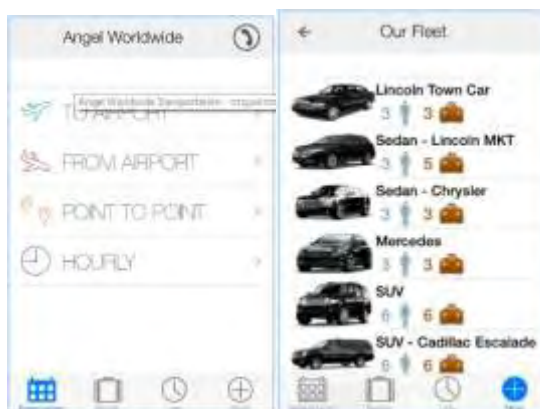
Angel Worldwide

Angel Worldwide Transportation - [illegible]

TO AIRPORT

FROM AIRPORT

POINT TO POINT

HOURLY

←

Our Fleet

Lincoln Town Car
3 3

Sedan - Lincoln MKT
3 5

Sedan - Chrysler
3 3

Mercedes
3 3

SUV
6 6

SUV - Cadillac Escalade
6 6